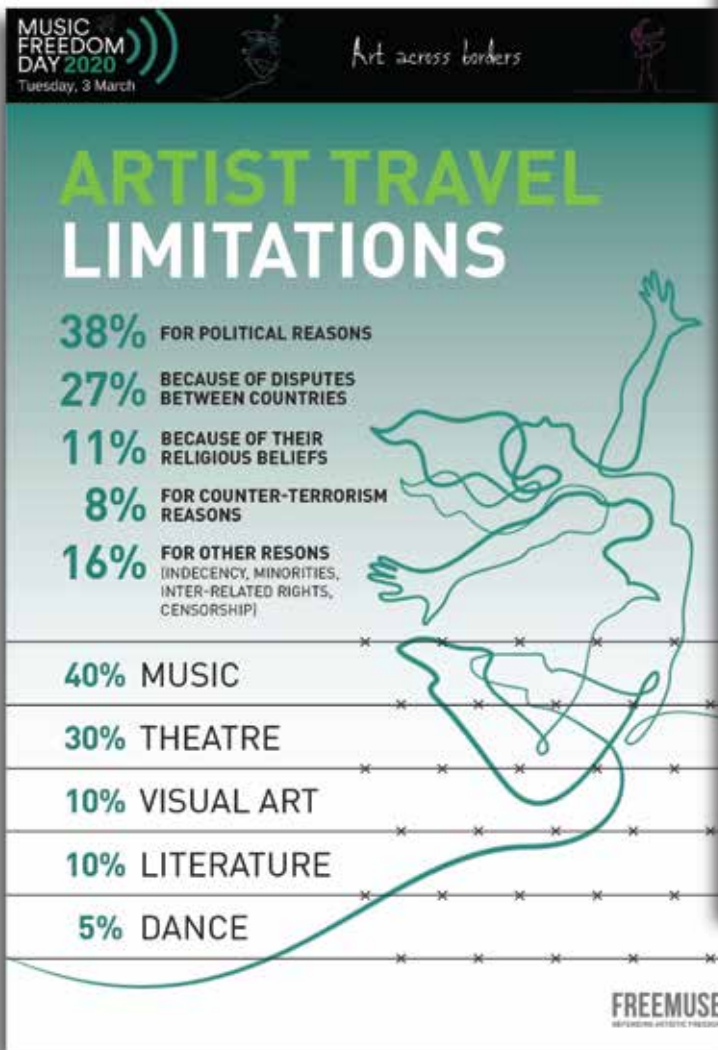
MUSIC FREEDOM DAY 2020
Tuesday, 3 March

Art across borders

ARTIST TRAVEL LIMITATIONS

38% FOR POLITICAL REASONS

27% BECAUSE OF DISPUTES BETWEEN COUNTRIES

11% BECAUSE OF THEIR RELIGIOUS BELIEFS

8% FOR COUNTER-TERRORISM REASONS

16% FOR OTHER RESONS (INDECENCY, MINORITIES, INTER-RELATED RIGHTS, CENSORSHIP)

40% MUSIC

30% THEATRE

10% VISUAL ART

10% LITERATURE

5% DANCE

FREEMUSE
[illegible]